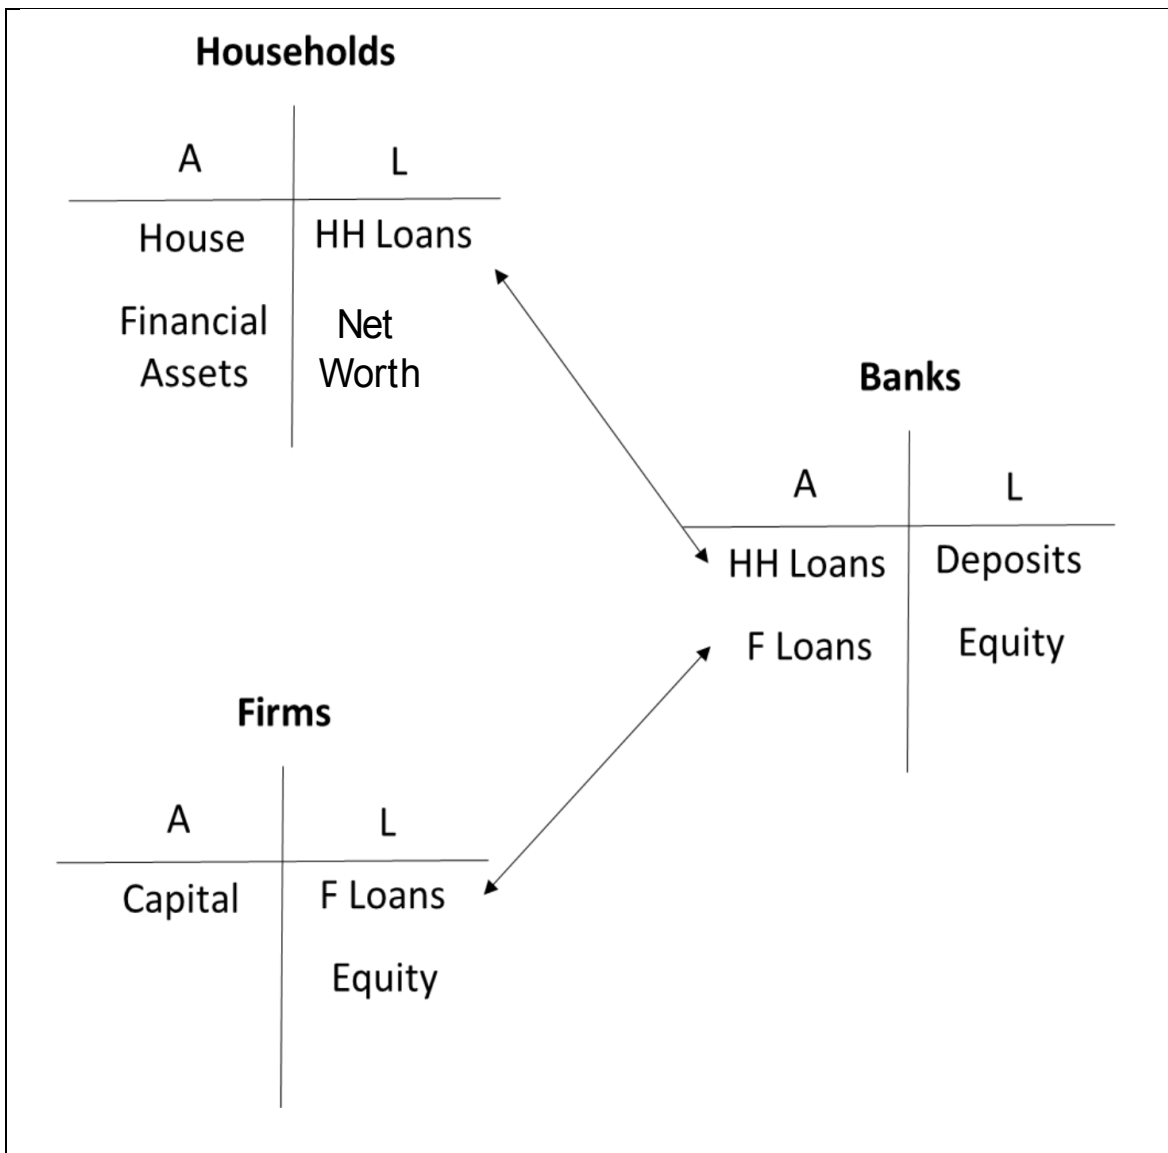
**Households**

| A | L |
|---|---|
| House | HH Loans |
| Financial Assets | Net Worth |

**Banks**

| A | L |
|---|---|
| HH Loans | Deposits |
| F Loans | Equity |

**Firms**

| A | L |
|---|---|
| Capital | F Loans |
| | Equity |